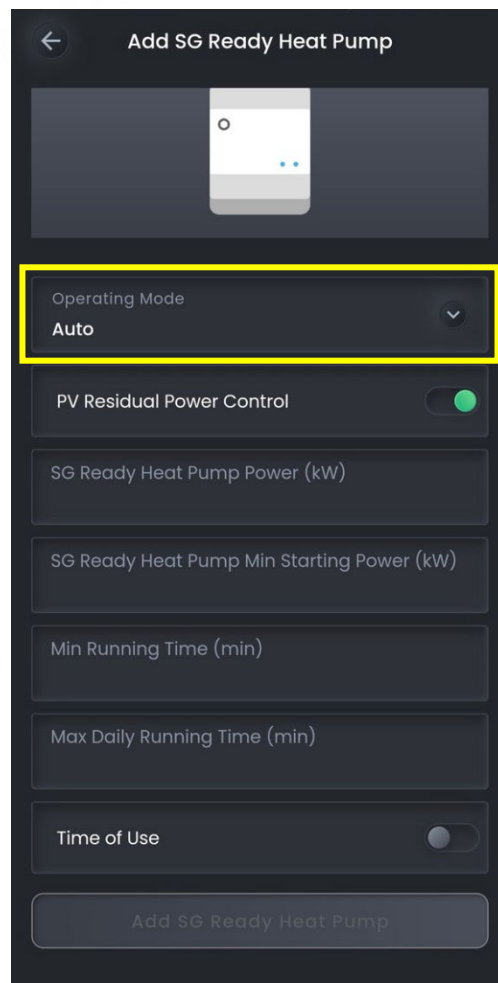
Add SG Ready Heat Pump

Operating Mode
Auto

PV Residual Power Control

SG Ready Heat Pump Power (kW)

SG Ready Heat Pump Min Starting Power (kW)

Min Running Time (min)

Max Daily Running Time (min)

Time of Use

Add SG Ready Heat Pump